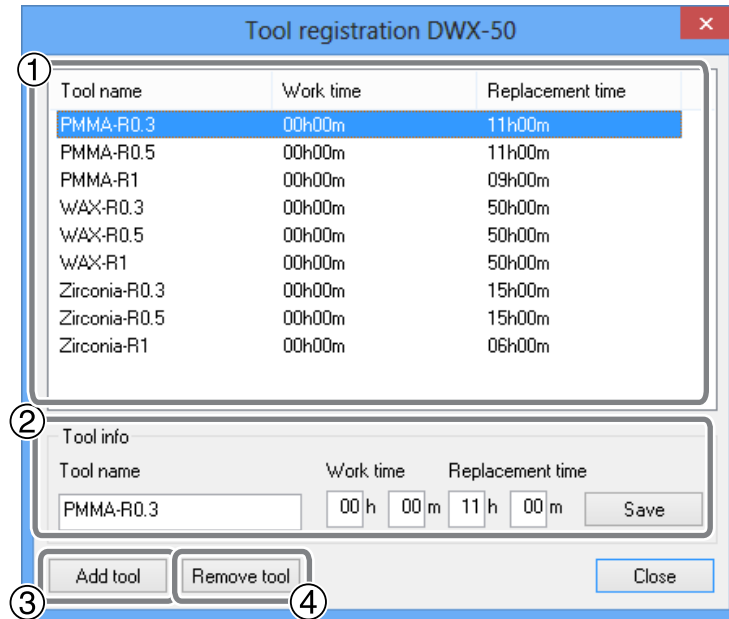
Tool registration DWX-50

①

| Tool name | Work time | Replacement time |
|---|---|---|
| PMMA-R0.3 | 00h00m | 11h00m |
| PMMA-R0.5 | 00h00m | 11h00m |
| PMMA-R1 | 00h00m | 09h00m |
| WAX-R0.3 | 00h00m | 50h00m |
| WAX-R0.5 | 00h00m | 50h00m |
| WAX-R1 | 00h00m | 50h00m |
| Zirconia-R0.3 | 00h00m | 15h00m |
| Zirconia-R0.5 | 00h00m | 15h00m |
| Zirconia-R1 | 00h00m | 06h00m |

②

Tool info

Tool name

PMMA-R0.3

Work time

00 h 00 m

Replacement time

11 h 00 m

Save

Add tool

Remove tool

Close

③

④